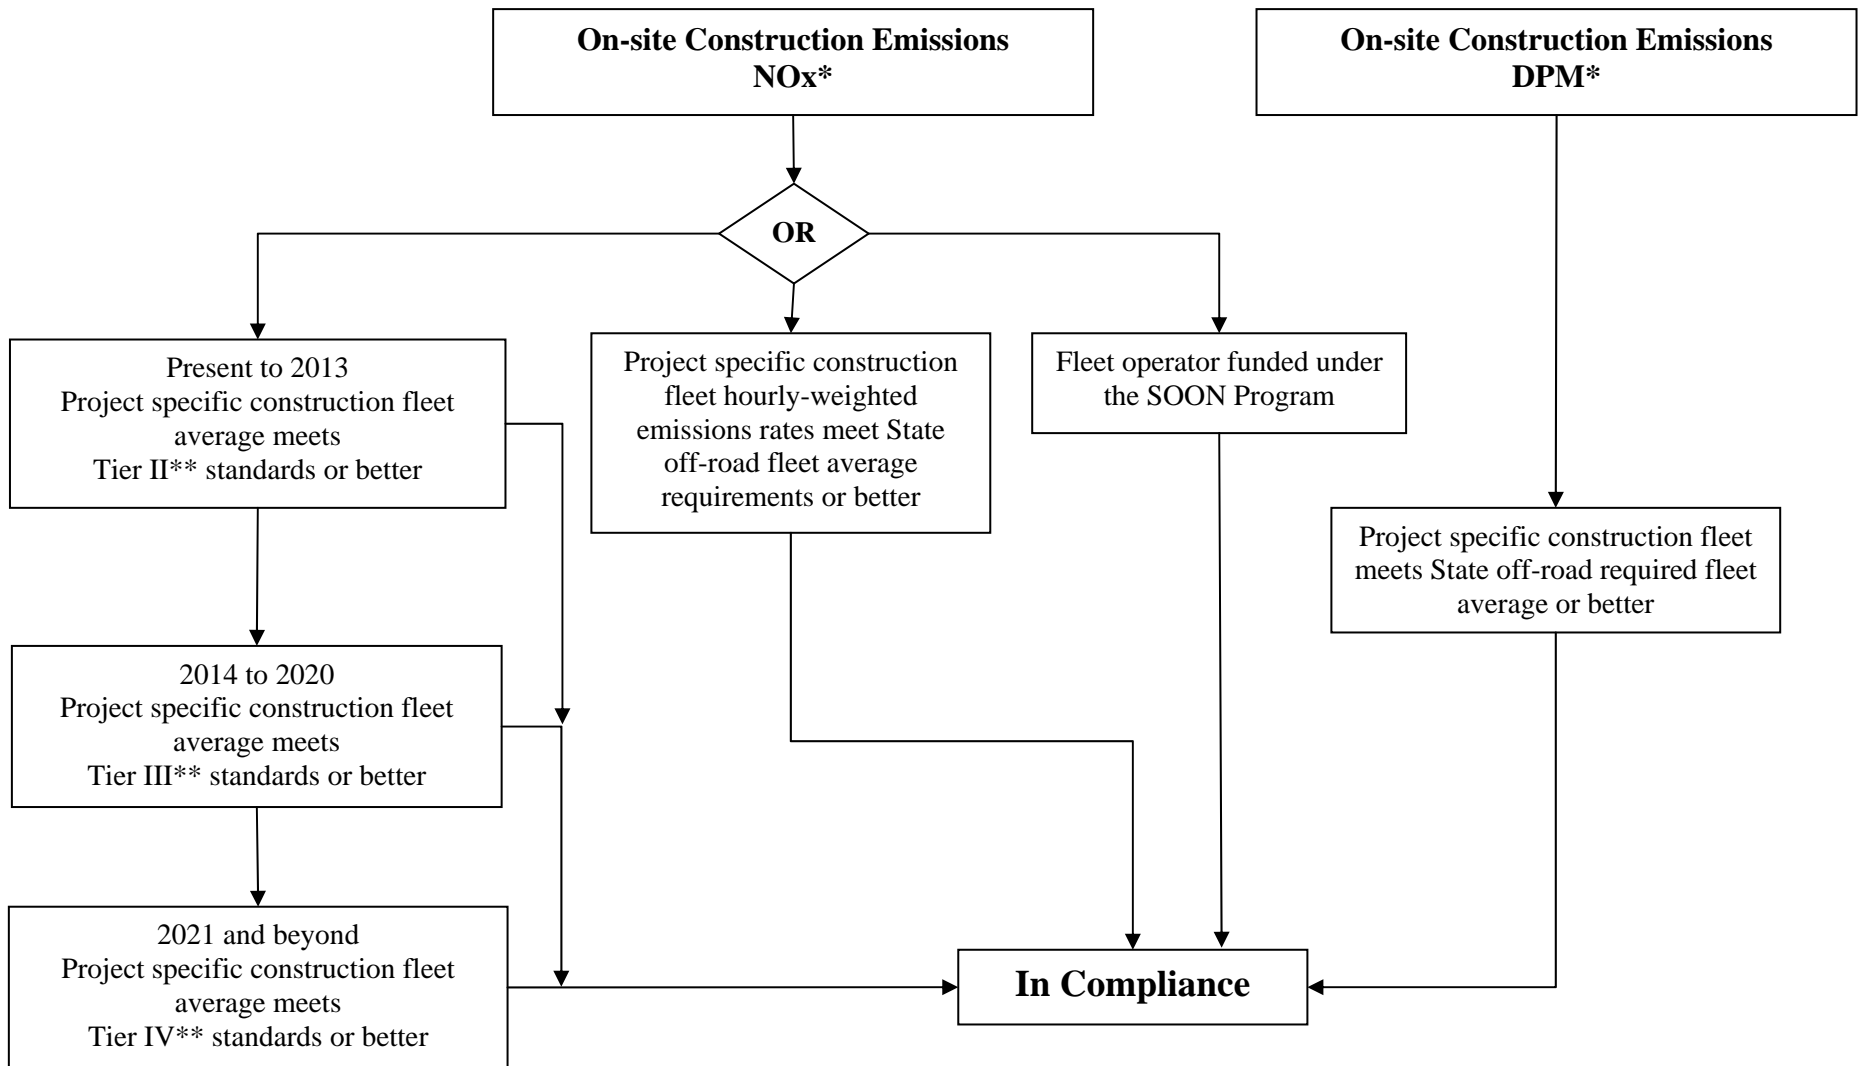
On-site Construction Emissions
NOx*

On-site Construction Emissions
DPM*

OR

Present to 2013
Project specific construction fleet average meets
Tier II** standards or better

Project specific construction fleet hourly-weighted emissions rates meet State off-road fleet average requirements or better

Fleet operator funded under the SOON Program

Project specific construction fleet meets State off-road required fleet average or better

2014 to 2020
Project specific construction fleet average meets
Tier III** standards or better

2021 and beyond
Project specific construction fleet average meets
Tier IV** standards or better

In Compliance